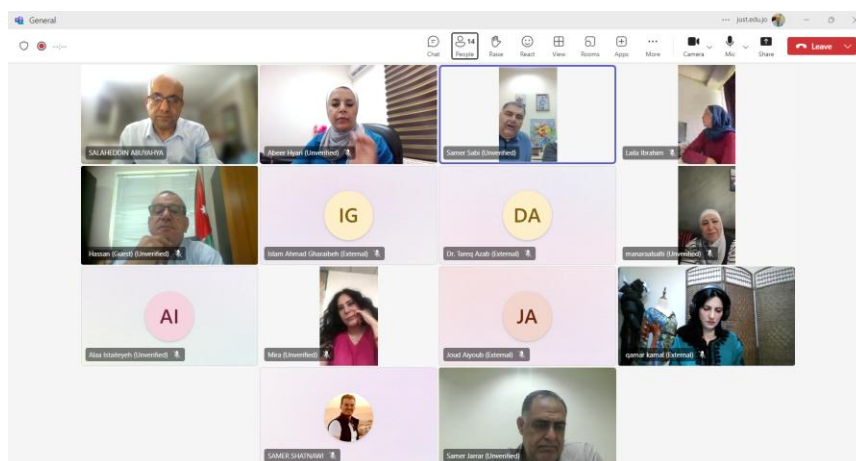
General

··· just.edu.jo

Chat People 14 Raise React View Rooms Apps More Camera Mic Share Leave

SALAHEDDIN ABUYAHYA

Abeer Hyari (Unverified)

Samer Sabi (Unverified)

Laila Ibrahim

IG

DA

Hassan (Guest) (Unverified)

Islam Ahmad Gharaibeh (External)

Dr. Tareq Azab (External)

manarsalsalti (Unverified)

AI

JA

Alaa Istaiteyeh (Unverified)

Mira (Unverified)

Joud Alyoub (External)

qamar kamal (External)

SAMER SHATNAWI

Samer Jarrar (Unverified)